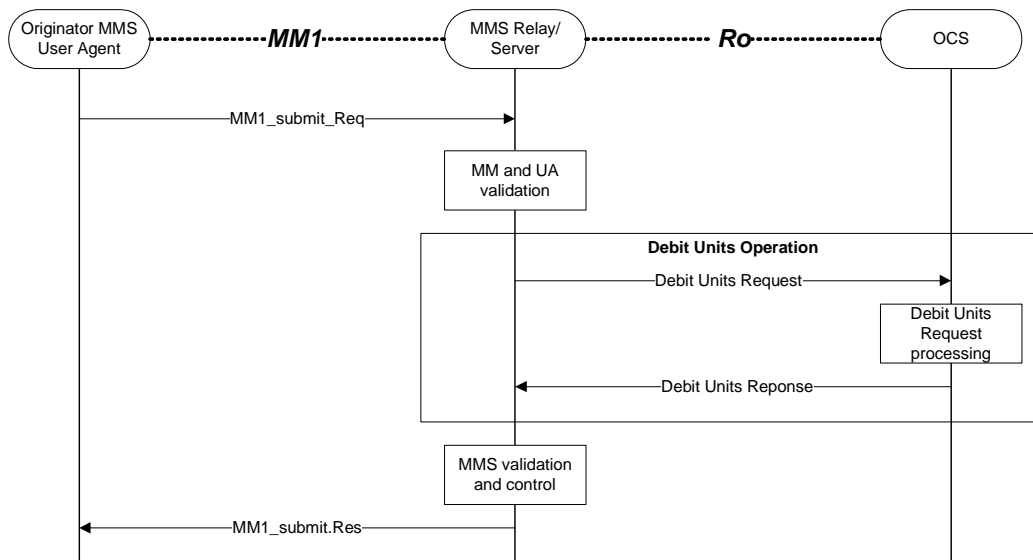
Originator MMS User Agent

MM1

MMS Relay/ Server

Ro

OCS

MM1_submit_Req

MM and UA validation

Debit Units Operation

Debit Units Request

Debit Units Request processing

Debit Units Reponse

MMS validation and control

MM1_submit.Res